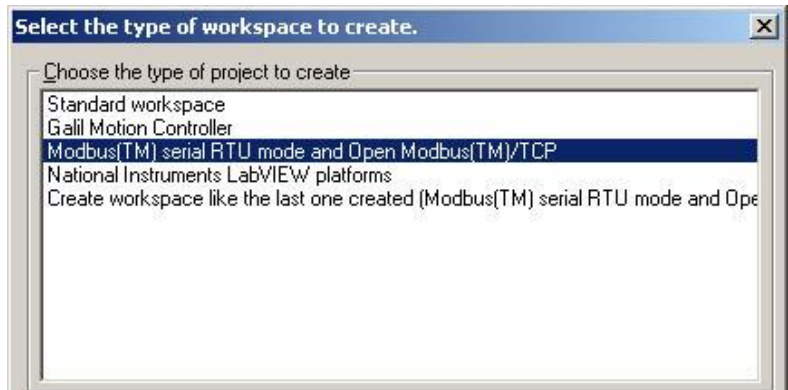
Select the type of workspace to create.

×

Choose the type of project to create

Standard workspace
Galil Motion Controller
Modbus(TM) serial RTU mode and Open Modbus(TM)/TCP
National Instruments LabVIEW platforms
Create workspace like the last one created (Modbus(TM) serial RTU mode and Ope